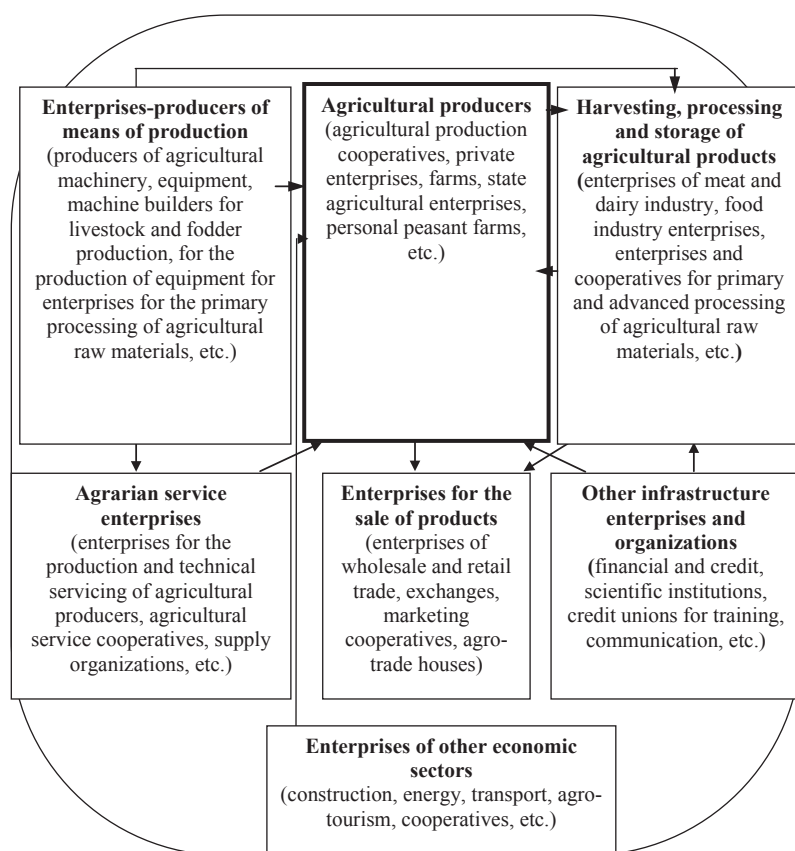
**Enterprises-producers of means of production**
(producers of agricultural machinery, equipment, machine builders for livestock and fodder production, for the production of equipment for enterprises for the primary processing of agricultural raw materials, etc.)

**Agricultural producers**
(agricultural production cooperatives, private enterprises, farms, state agricultural enterprises, personal peasant farms, etc.)

**Harvesting, processing and storage of agricultural products**
(enterprises of meat and dairy industry, food industry enterprises, enterprises and cooperatives for primary and advanced processing of agricultural raw materials, etc.)

**Agrarian service enterprises**
(enterprises for the production and technical servicing of agricultural producers, agricultural service cooperatives, supply organizations, etc.)

**Enterprises for the sale of products**
(enterprises of wholesale and retail trade, exchanges, marketing cooperatives, agro-trade houses)

**Other infrastructure enterprises and organizations**
(financial and credit, scientific institutions, credit unions for training, communication, etc.)

**Enterprises of other economic sectors**
(construction, energy, transport, agro-tourism, cooperatives, etc.)